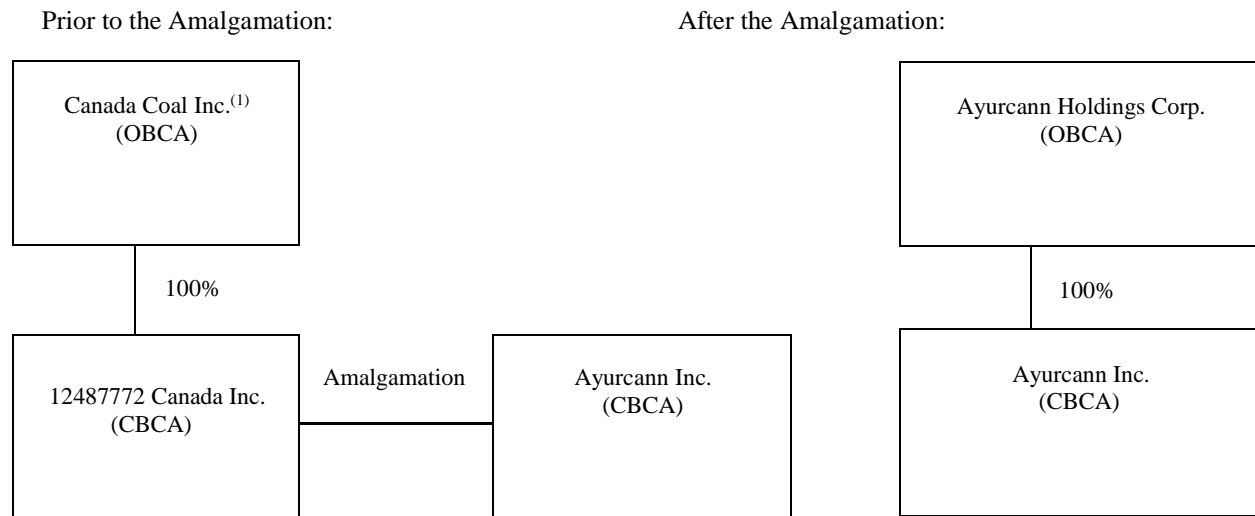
Prior to the Amalgamation:

Canada Coal Inc.$^{(1)}$
(OBCA)

100%

12487772 Canada Inc.
(CBCA)

Amalgamation

Ayurcann Inc.
(CBCA)

After the Amalgamation:

Ayurcann Holdings Corp.
(OBCA)

100%

Ayurcann Inc.
(CBCA)